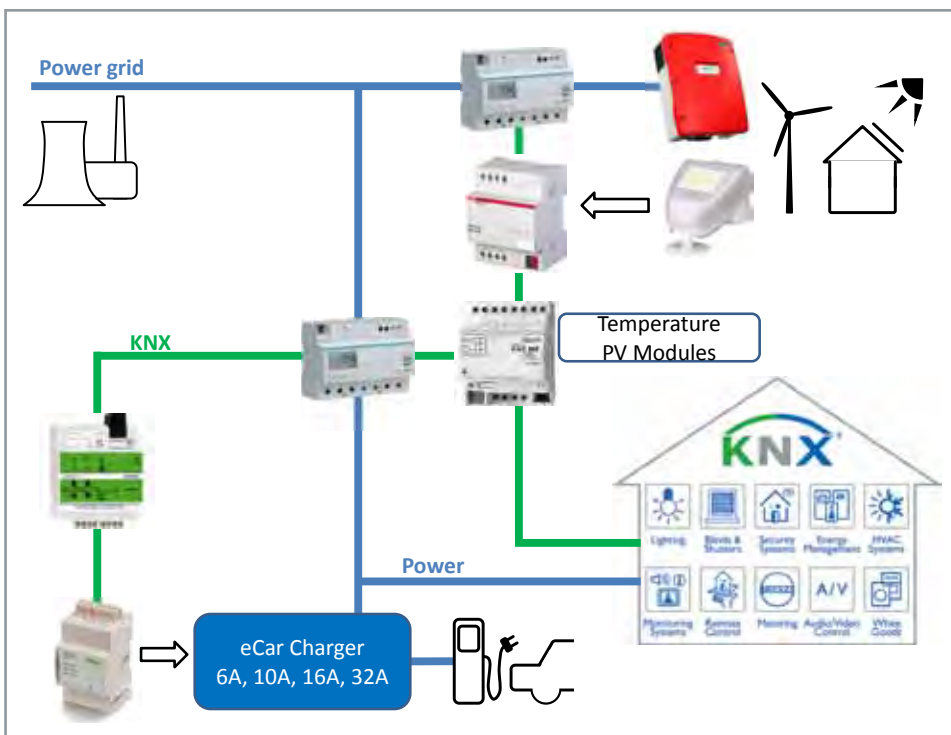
Power grid

KNX

Temperature PV Modules

KNX

Lighting

Blinds & Shutters

Security Systems

Energy Management

HVAC Systems

Power

Monitoring Systems

Remote Control

Metering

A/V

Audio/Video Control

White Goods

eCar Charger
6A, 10A, 16A, 32A